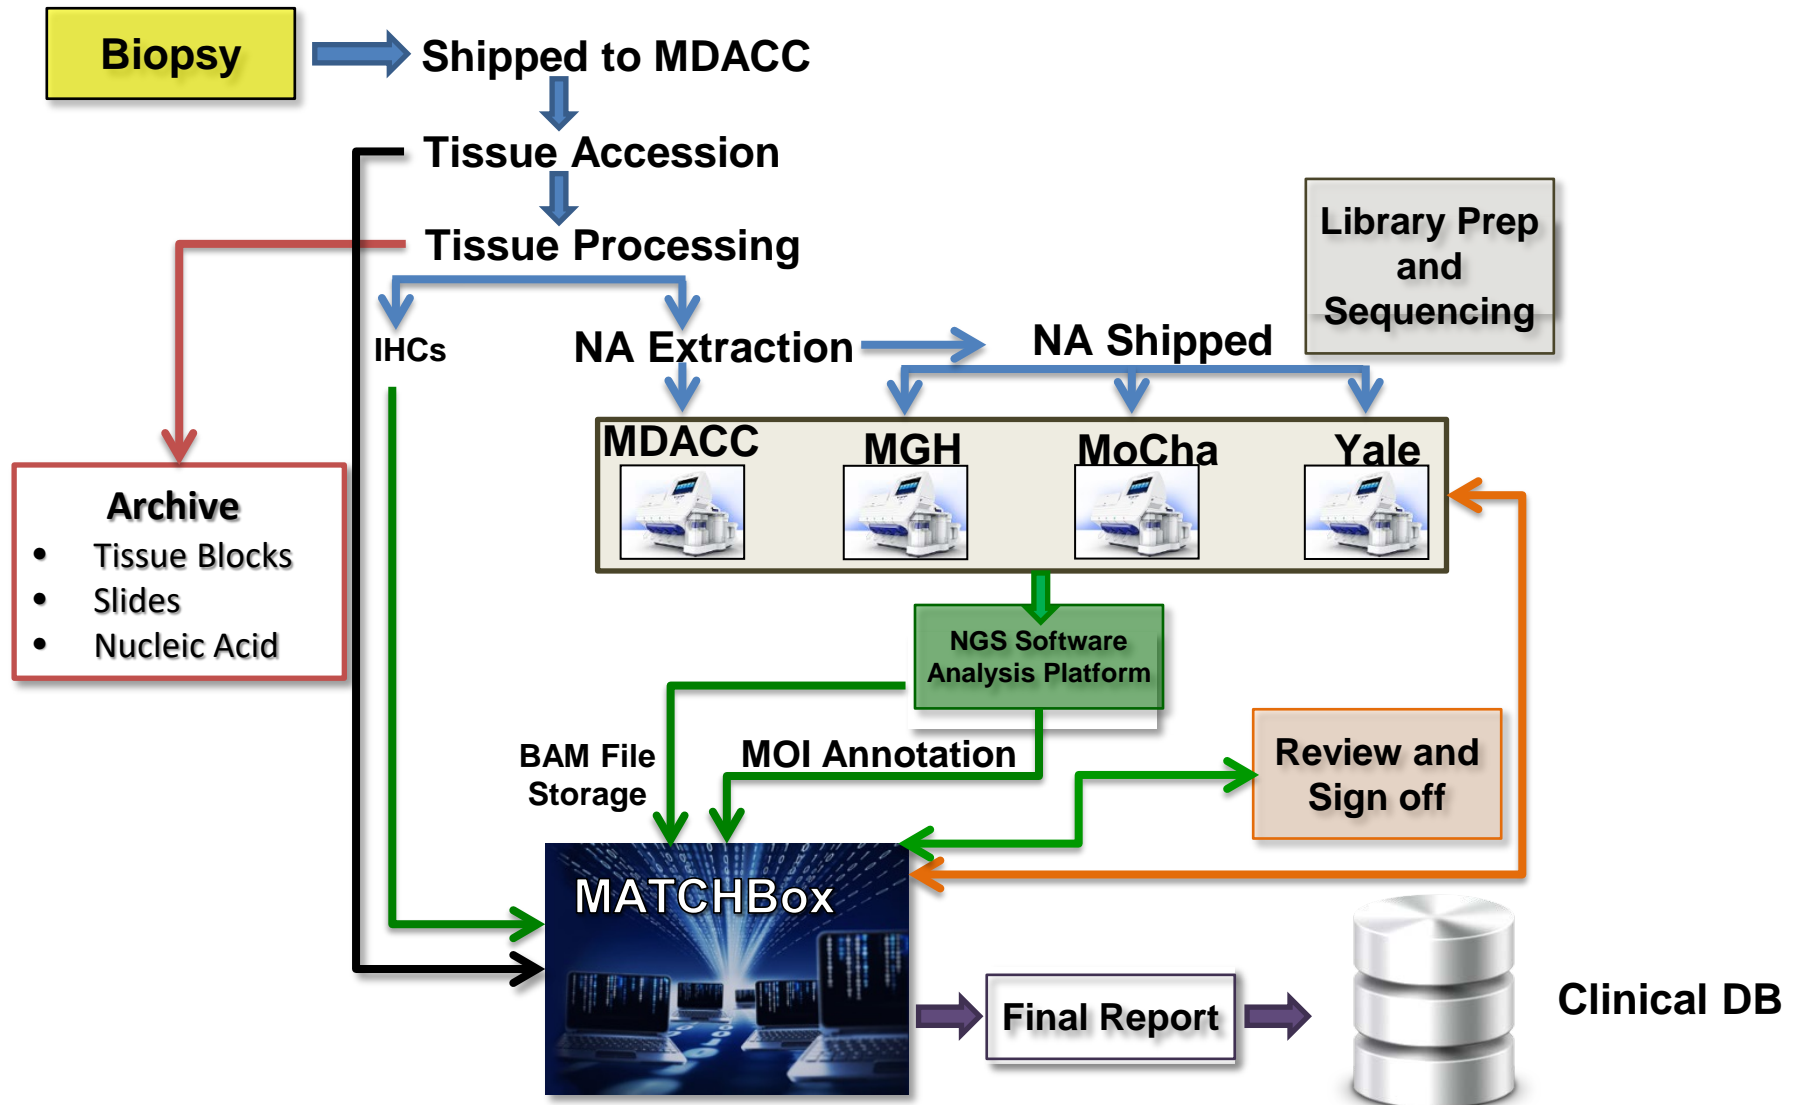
Biopsy

Shipped to MDACC

Tissue Accession

Tissue Processing

Library Prep and Sequencing

IHCs

NA Extraction

NA Shipped

MDACC

MGH

MoCha

Yale

Archive
- Tissue Blocks
- Slides
- Nucleic Acid

NGS Software Analysis Platform

BAM File Storage

MOI Annotation

Review and Sign off

MATCHBox

Final Report

Clinical DB